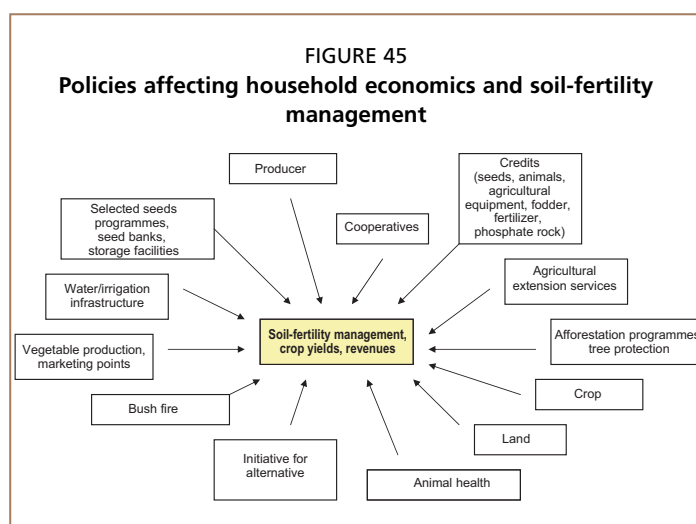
FIGURE 45
**Policies affecting household economics and soil-fertility management**

Producer

Selected seeds programmes, seed banks, storage facilities

Cooperatives

Credits (seeds, animals, agricultural equipment, fodder, fertilizer, phosphate rock)

Water/irrigation infrastructure

Agricultural extension services

Soil-fertility management, crop yields, revenues

Vegetable production, marketing points

Afforestation programmes tree protection

Bush fire

Crop

Land

Initiative for alternative

Animal health